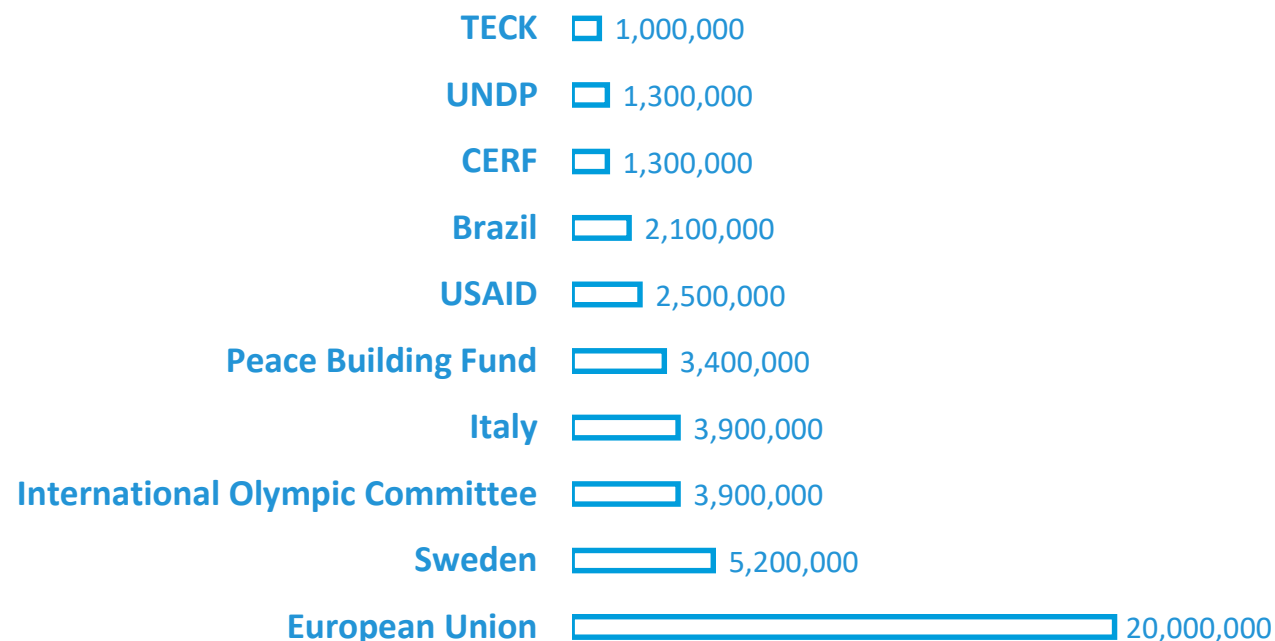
| | |
|---|---|
| TECK | 1,000,000 |
| UNDP | 1,300,000 |
| CERF | 1,300,000 |
| Brazil | 2,100,000 |
| USAID | 2,500,000 |
| Peace Building Fund | 3,400,000 |
| Italy | 3,900,000 |
| International Olympic Committee | 3,900,000 |
| Sweden | 5,200,000 |
| European Union | 20,000,000 |